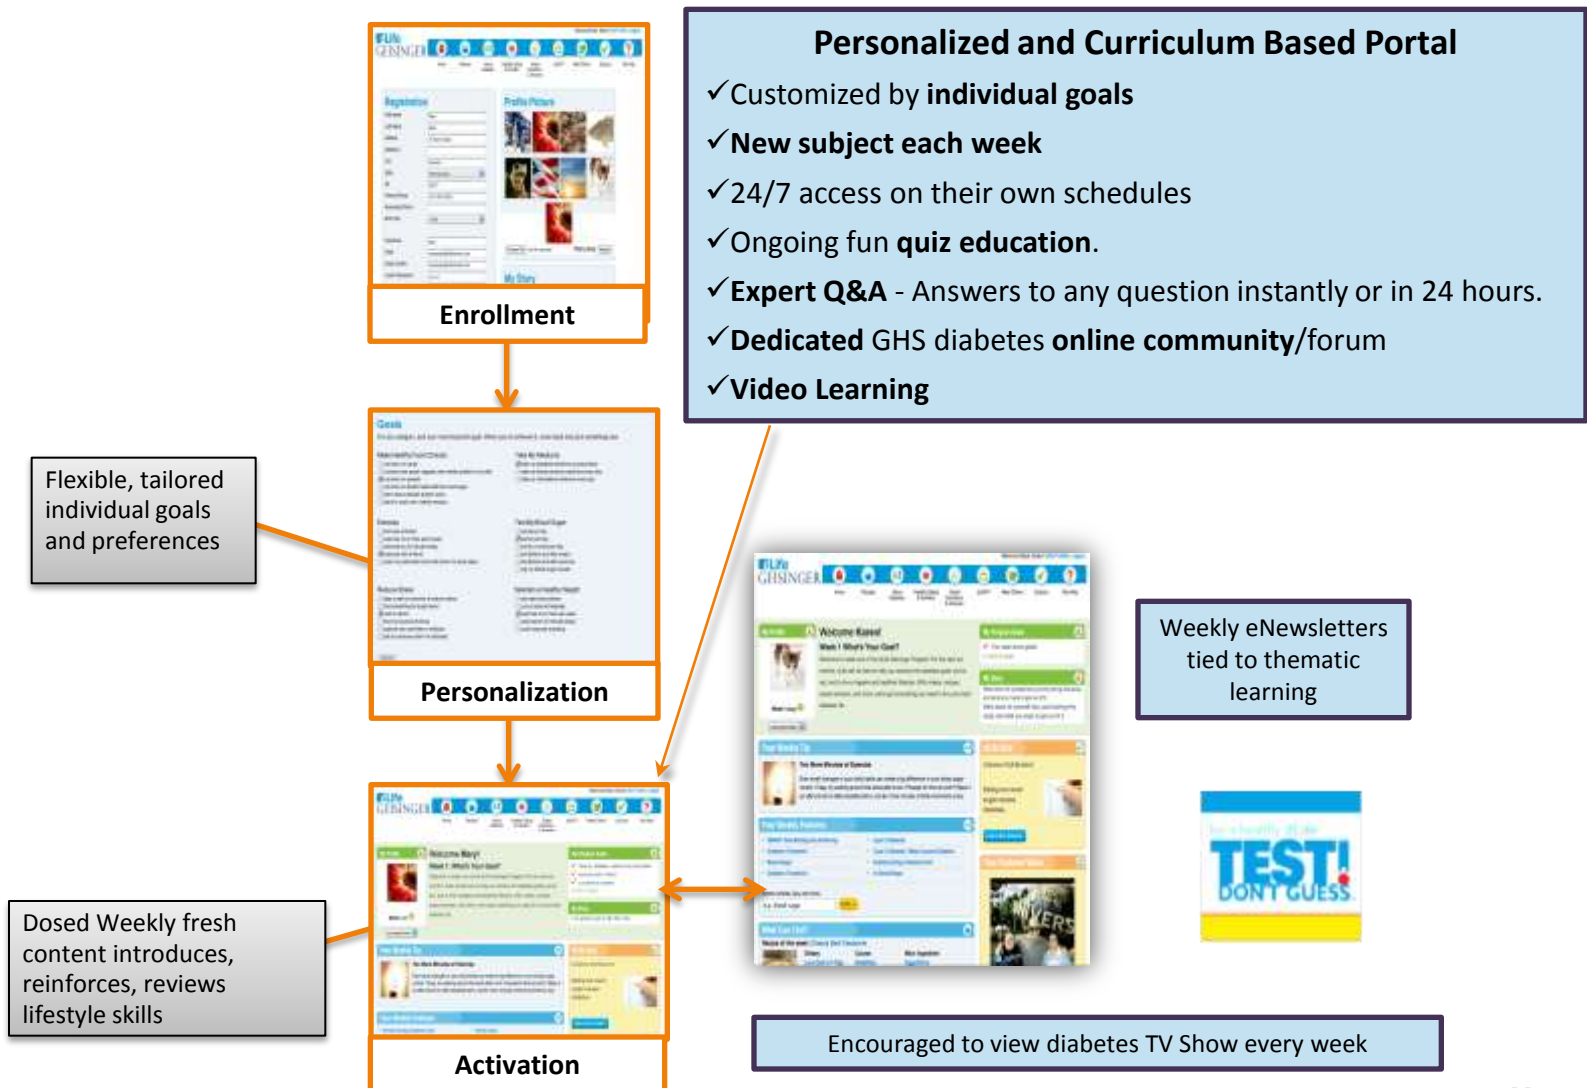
Personalized and Curriculum Based Portal

✓Customized by **individual goals**

✓**New subject each week**

✓24/7 access on their own schedules

✓Ongoing fun **quiz education**.

✓**Expert Q&A** - Answers to any question instantly or in 24 hours.

✓**Dedicated** GHS diabetes **online community**/forum

✓**Video Learning**

GEISINGER

Enrollment

Flexible, tailored individual goals and preferences

Personalization

Weekly eNewsletters tied to thematic learning

GEISINGER

TEST! DON'T GUESS

Dosed Weekly fresh content introduces, reinforces, reviews lifestyle skills

GEISINGER

Activation

Encouraged to view diabetes TV Show every week